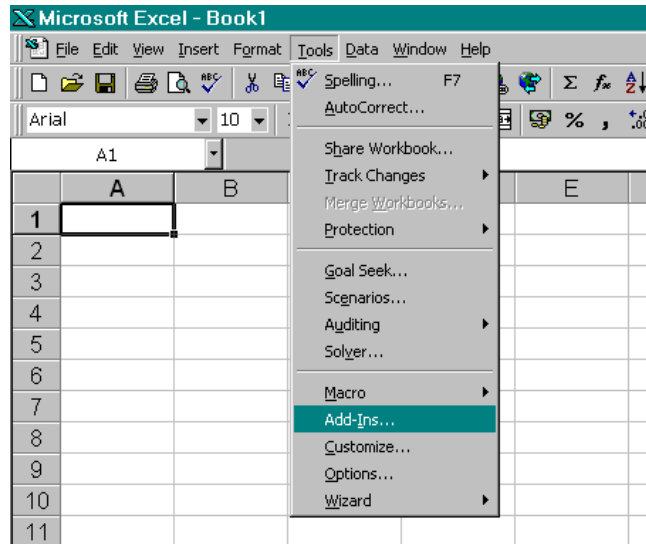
Microsoft Excel - Book1

File Edit View Insert Format Tools Data Window Help

Arial 10

A1

| | A | B | | E |
|---|---|---|---|---|
| 1 | | | | |
| 2 | | | | |
| 3 | | | | |
| 4 | | | | |
| 5 | | | | |
| 6 | | | | |
| 7 | | | | |
| 8 | | | | |
| 9 | | | | |
| 10 | | | | |
| 11 | | | | |

Spelling... F7
AutoCorrect...
Share Workbook...
Track Changes
Merge Workbooks...
Protection
Goal Seek...
Scenarios...
Auditing
Solver...
Macro
Add-Ins...
Customize...
Options...
Wizard